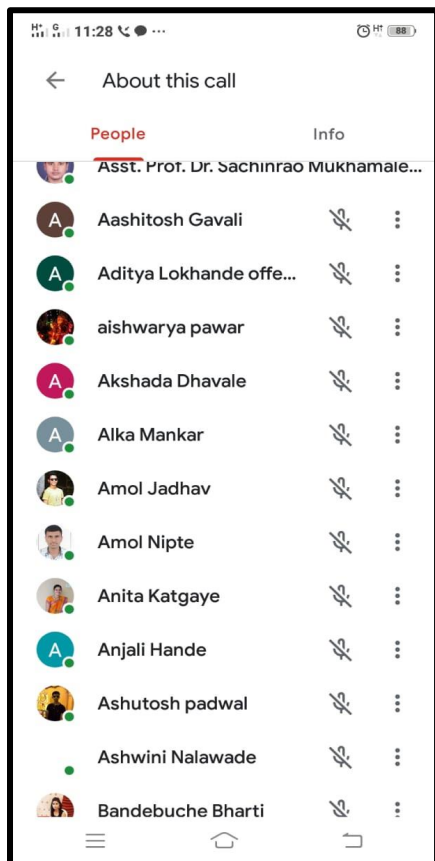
11:28

88

About this call

People

Info

Asst. Prof. Dr. Sachinrao Mukhamale...

A Aashitosh Gavali

A Aditya Lokhande offe...

aishwarya pawar

A Akshada Dhavale

A Alka Mankar

Amol Jadhav

Amol Nipte

Anita Katgaye

A Anjali Hande

Ashutosh padwal

Ashwini Nalawade

Bandebuche Bharti